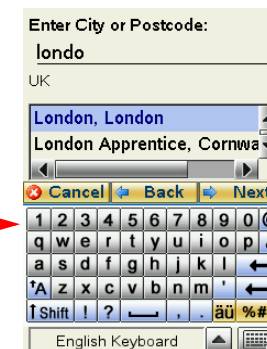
Enter City or Postcode:
londo
UK
London, London
London Apprentice, Cornwa
Cancel Back Next
1 2 3 4 5 6 7 8 9 0
q w e r t y u i o p
a s d f g h j k l
↑A z x c v b n m '
↑Shift ! ? , . äü %#
English Keyboard